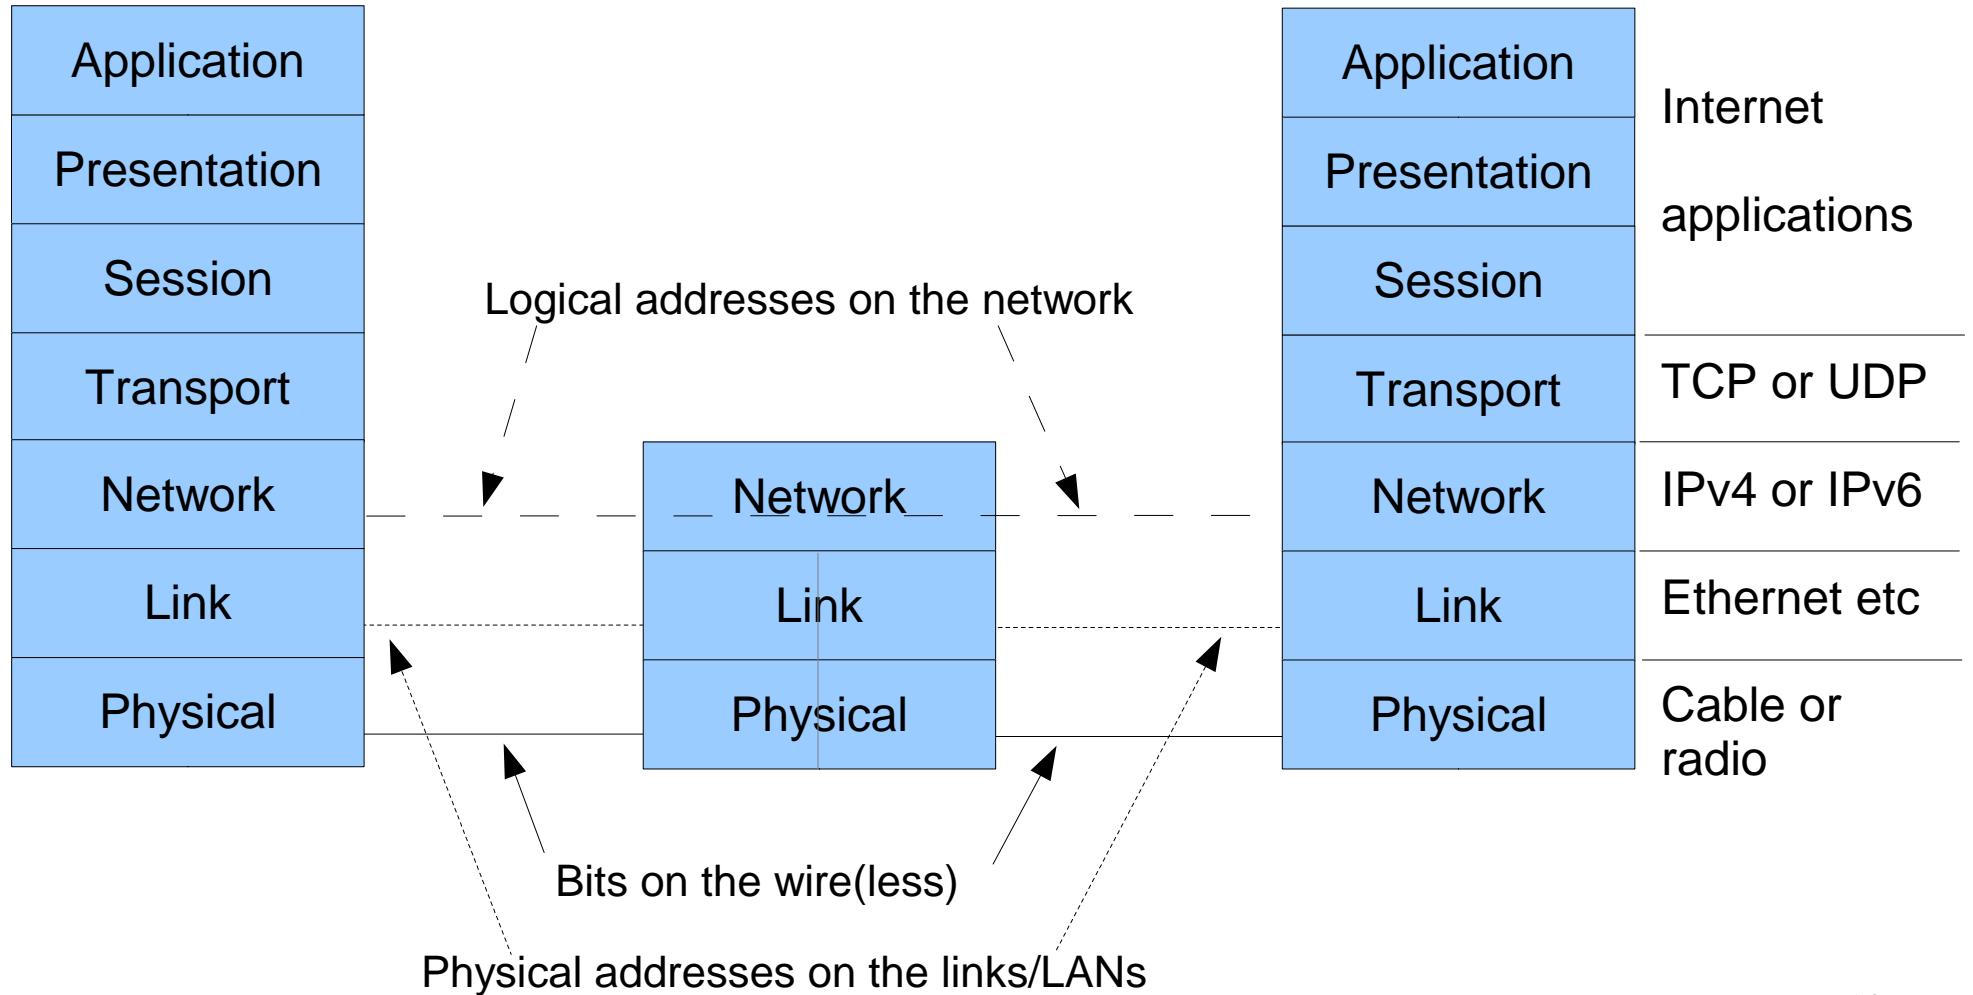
Application

Presentation

Session

Transport

Network

Link

Physical

Logical addresses on the network

Network

Link

Physical

Application

Presentation

Session

Transport

Network

Link

Physical

Internet

applications

TCP or UDP

IPv4 or IPv6

Ethernet etc

Cable or radio

Bits on the wire(less)

Physical addresses on the links/LANs